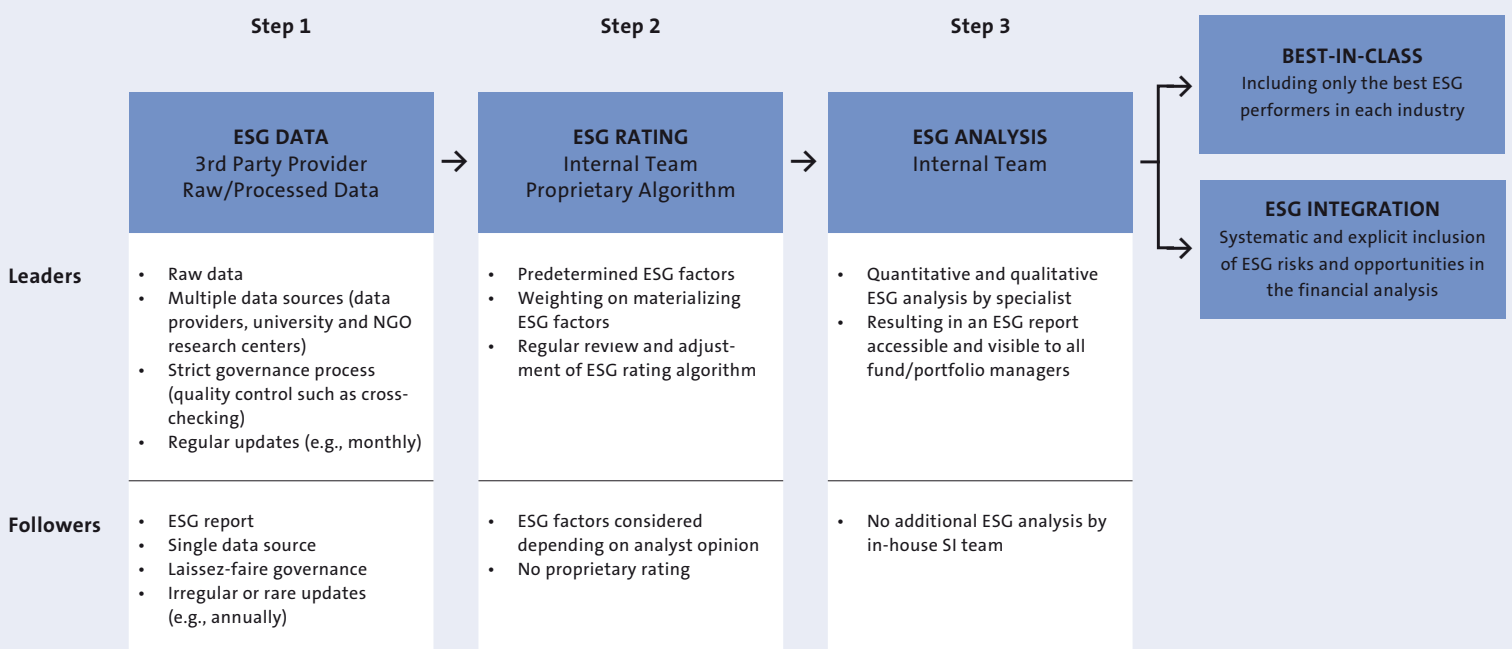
Step 1

Step 2

Step 3

ESG DATA
3rd Party Provider
Raw/Processed Data

ESG RATING
Internal Team
Proprietary Algorithm

ESG ANALYSIS
Internal Team

BEST-IN-CLASS
Including only the best ESG performers in each industry

ESG INTEGRATION
Systematic and explicit inclusion of ESG risks and opportunities in the financial analysis

Leaders

• Raw data
• Multiple data sources (data providers, university and NGO research centers)
• Strict governance process (quality control such as cross-checking)
• Regular updates (e.g., monthly)

• Predetermined ESG factors
• Weighting on materializing ESG factors
• Regular review and adjustment of ESG rating algorithm

• Quantitative and qualitative ESG analysis by specialist
• Resulting in an ESG report accessible and visible to all fund/portfolio managers

Followers

• ESG report
• Single data source
• Laissez-faire governance
• Irregular or rare updates (e.g., annually)

• ESG factors considered depending on analyst opinion
• No proprietary rating

• No additional ESG analysis by in-house SI team